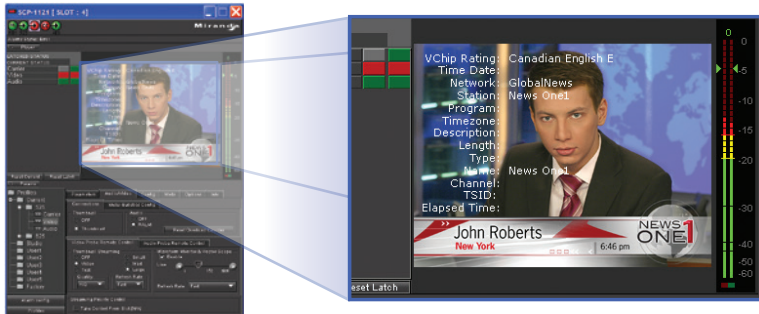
SCP-1121 [ SLOT : 4]

Miranda

VChip Rating: Canadian English E
Time Date:
Network: GlobalNews
Station: News One1
Program:
Timezone:
Description:
Length:
Type:
Name: News One1
Channel:
TSID:
Elapsed Time:

John Roberts
New York
6:46 pm
NEWS ONE1

eset Latch

0
-5
-10
-15
-20
-30
-40
-50
-60